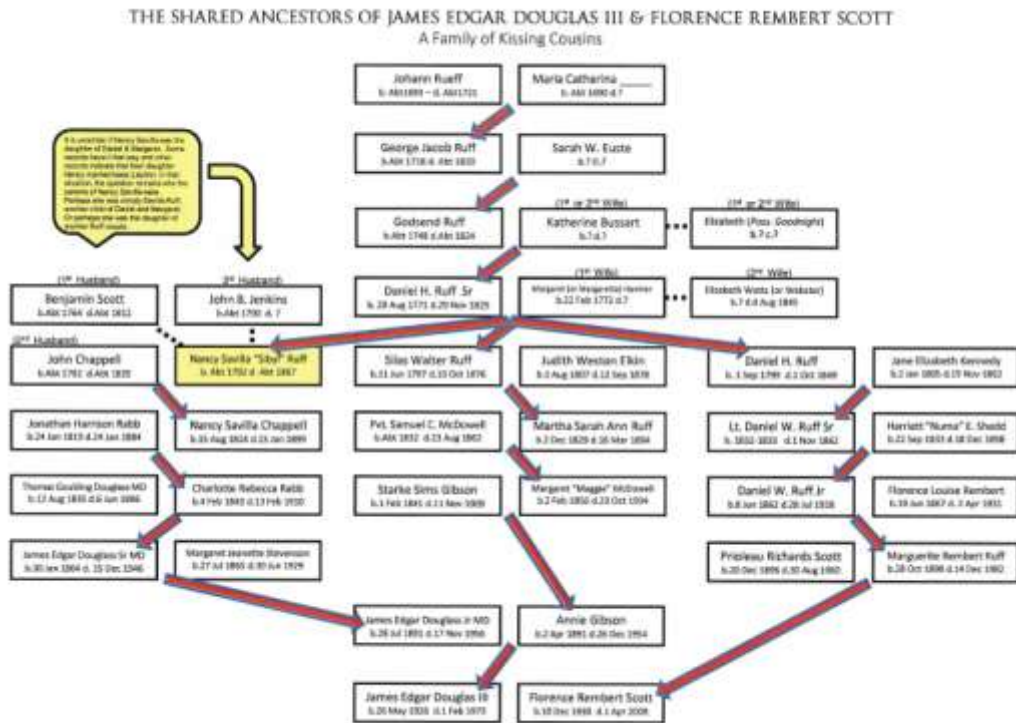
THE SHARED ANCESTORS OF JAMES EDGAR DOUGLAS III & FLORENCE REMBERT SCOTT
A Family of Kissing Cousins

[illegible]

Johann Rueff
b. Abt1693 – d. Abt1721

Maria Catharina _____
b. Abt 1690 d.?

George Jacob Ruff
b.Abt 1718 d. Abt 1810

Sarah W. Euste
b.? d.?

Godsend Ruff
b.Abt 1748 d.Abt 1824

(1st or 2nd Wife)
Katherine Bussart
b.? d.?

(1st or 2nd Wife)
Elizabeth (Poss. Goodnight)
b.? d.?

(1st Husband)
Benjamin Scott
b.Abt 1764 d.Abt 1811

2nd Husband
John B. Jenkins
b.Abt 1790 d. ?

Daniel H. Ruff Sr
b. 28 Aug 1771 d.20 Nov 1829

(1st Wife)
Margaret (or Margaretta) Hamer
b.22 Feb 1772 d.?

(2nd Wife)
Elizabeth Watts (or Webster)
b.? d.6 Aug 1849

(2nd Husband)
John Chappell
b.Abt 1781 d.Abt 1839

Nancy Savilla "Silva" Ruff
b. Abt 1792 d. Abt 1867

Silas Walter Ruff
b.11 Jun 1797 d.15 Oct 1876

Judith Weston Elkin
b.3 Aug 1807 d.12 Sep 1878

Daniel H. Ruff
b. 1 Sep 1799 d.1 Oct 1849

Jane Elizabeth Kennedy
b.2 Jan 1805 d.19 Nov 1862

Jonathan Harrison Rabb
b.24 Jan 1819 d.24 Jan 1884

Nancy Savilla Chappell
b.15 Aug 1824 d.15 Jan 1899

Pvt. Samuel C. McDowell
b.Abt 1832 d.23 Aug 1862

Martha Sarah Ann Ruff
b.2 Dec 1829 d.16 Mar 1894

Lt. Daniel W. Ruff Sr
b. 1832-1833 d.1 Nov 1862

Harriett "Numa" E. Shadd
b.22 Sep 1833 d.18 Dec 1898

Thomas Goulding Douglas MD
b.13 Aug 1835 d.6 Jun 1886

Charlotte Rebecca Rabb
b.4 Feb 1843 d.13 Feb 1910

Starke Sims Gibson
b.1 Feb 1841 d.11 Nov 1909

Margaret "Maggie" McDowell
b.2 Feb 1850 d.23 Oct 1934

Daniel W. Ruff Jr
b.8 Jun 1862 d.26 Jul 1916

Florence Louise Rembert
b.19 Jun 1867 d. 2 Apr 1931

James Edgar Douglas Sr MD
b.30 Jan 1864 d. 15 Dec 1946

Margaret Jeanette Stevenson
b.27 Jul 1865 d.30 Jul 1929

Prioleau Richards Scott
b.20 Dec 1896 d.30 Aug 1960

Marguerite Rembert Ruff
b.28 Oct 1898 d.14 Dec 1982

James Edgar Douglas Jr MD
b.26 Jul 1891 d.17 Nov 1956

Annie Gibson
b.2 Apr 1891 d.26 Dec 1954

James Edgar Douglas III
b.26 May 1926 d.11 Feb 1970

Florence Rembert Scott
b.10 Dec 1928 d.1 Apr 2008